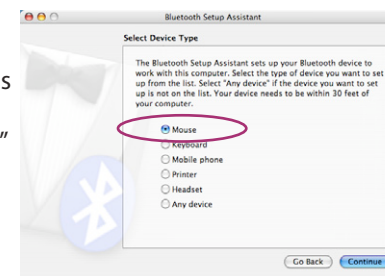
Bluetooth Setup Assistant

Select Device Type

The Bluetooth Setup Assistant sets up your Bluetooth device to work with this computer. Select the type of device you want to set up from the list. Select "Any device" if the device you want to set up is not on the list. Your device needs to be within 30 feet of your computer.

Mouse
Keyboard
Mobile phone
Printer
Headset
Any device

Go Back
Continue